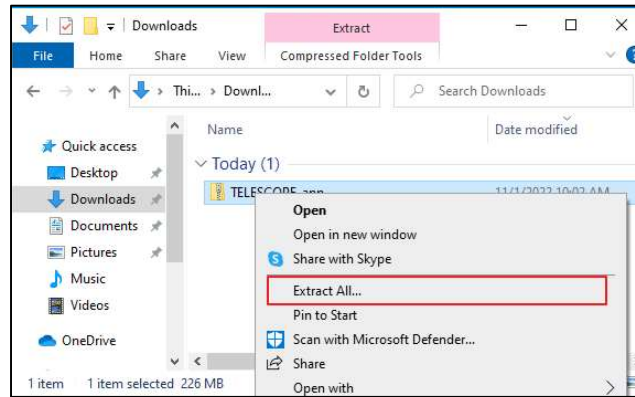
Downloads
Extract
File Home Share View Compressed Folder Tools
Thi... > Downl...
Search Downloads
Quick access
Desktop
Downloads
Documents
Pictures
Music
Videos
OneDrive
Name
Date modified
Today (1)
TELESCOPE.app
11/1/2022 10:02 AM
Open
Open in new window
Share with Skype
Extract All...
Pin to Start
Scan with Microsoft Defender...
Share
Open with
1 item 1 item selected 226 MB